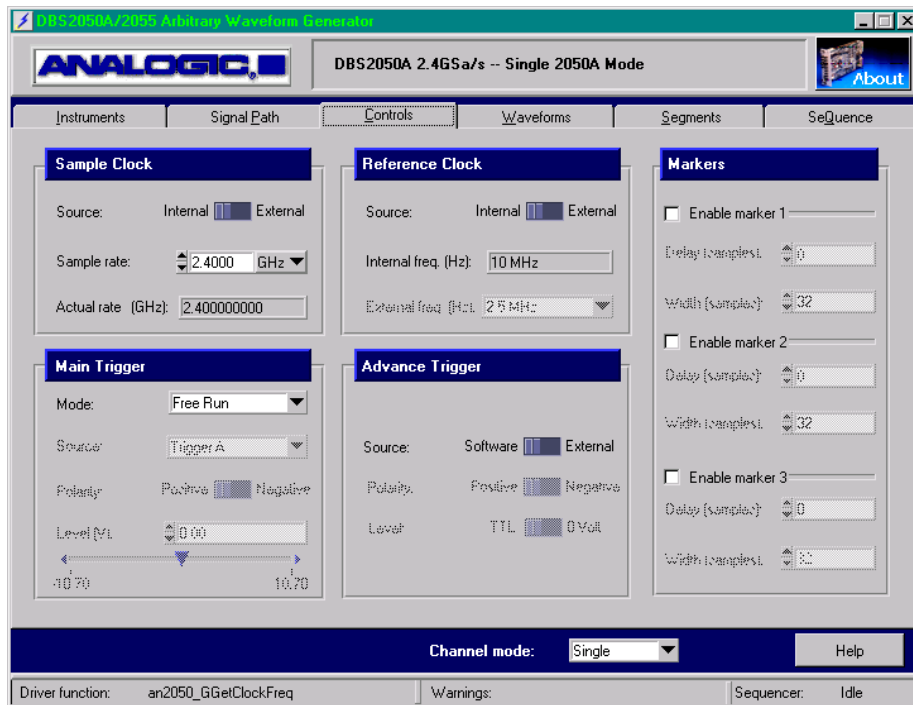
DBS2050A/2055 Arbitrary Waveform Generator

ANALOGIC

DBS2050A 2.4GSa/s -- Single 2050A Mode

About

Instruments | Signal Path | Controls | Waveforms | Segments | SeQuence

Sample Clock

Source: Internal External

Sample rate: 2.4000 GHz

Actual rate (GHz): 2.400000000

Reference Clock

Source: Internal External

Internal freq. (Hz): 10 MHz

External freq. (Hz): 2.5 MHz

Markers

Enable marker 1

Delay (samples): 0

Width (samples): 32

Enable marker 2

Delay (samples): 0

Width (samples): 32

Enable marker 3

Delay (samples): 0

Width (samples): 32

Main Trigger

Mode: Free Run

Source: Trigger A

Polarity: Positive Negative

Level (V): 0.00

-10.70 10.70

Advance Trigger

Source: Software External

Polarity: Positive Negative

Level: TTL 0 Volt

Channel mode: Single

Help

Driver function: an2050_GGetClockFreq | Warnings: | Sequencer: Idle